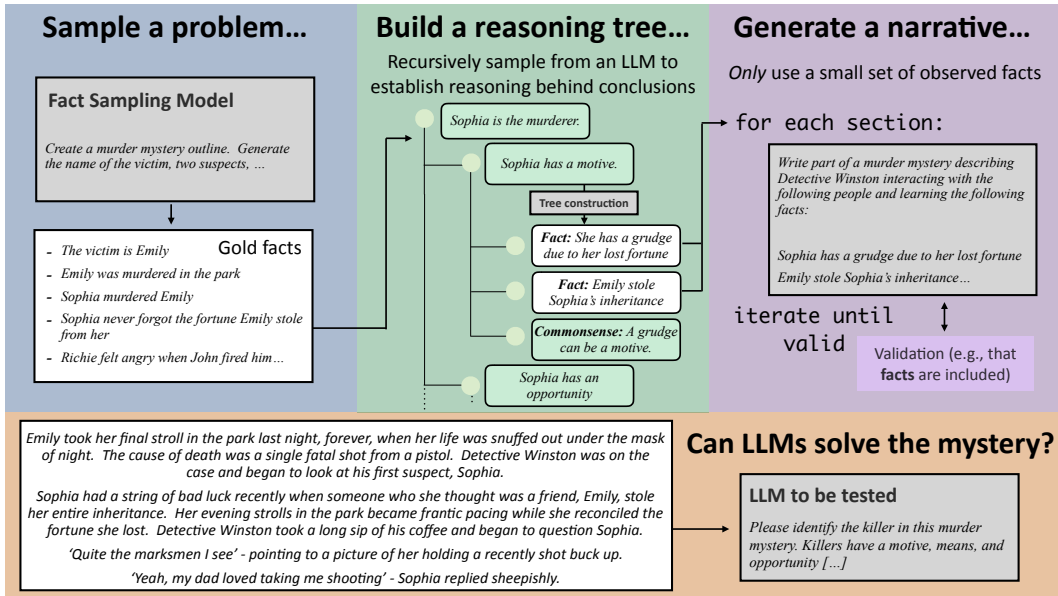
Sample a problem…

Fact Sampling Model

Create a murder mystery outline. Generate the name of the victim, two suspects, …

- The victim is Emily
Gold facts
- Emily was murdered in the park
- Sophia murdered Emily
- Sophia never forgot the fortune Emily stole from her
- Richie felt angry when John fired him…

Build a reasoning tree…

Recursively sample from an LLM to establish reasoning behind conclusions

Sophia is the murderer.

Sophia has a motive.

Tree construction

Fact: She has a grudge due to her lost fortune

Fact: Emily stole Sophia's inheritance

Commonsense: A grudge can be a motive.

Sophia has an opportunity

Generate a narrative…

Only use a small set of observed facts

for each section:

Write part of a murder mystery describing Detective Winston interacting with the following people and learning the following facts:

Sophia has a grudge due to her lost fortune

Emily stole Sophia's inheritance…

iterate until valid

Validation (e.g., that facts are included)

Emily took her final stroll in the park last night, forever, when her life was snuffed out under the mask of night. The cause of death was a single fatal shot from a pistol. Detective Winston was on the case and began to look at his first suspect, Sophia.

Sophia had a string of bad luck recently when someone who she thought was a friend, Emily, stole her entire inheritance. Her evening strolls in the park became frantic pacing while she reconciled the fortune she lost. Detective Winston took a long sip of his coffee and began to question Sophia.

'Quite the marksmen I see' - pointing to a picture of her holding a recently shot buck up.

'Yeah, my dad loved taking me shooting' - Sophia replied sheepishly.

Can LLMs solve the mystery?

LLM to be tested

Please identify the killer in this murder mystery. Killers have a motive, means, and opportunity […]